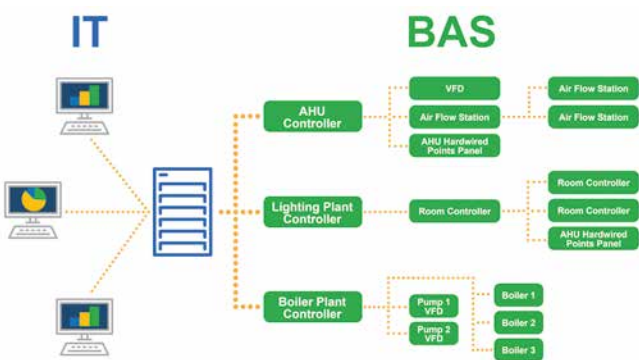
IT

BAS

AHU Controller

VFD

Air Flow Station

AHU Hardwired Points Panel

Air Flow Station

Air Flow Station

Lighting Plant Controller

Room Controller

Room Controller

Room Controller

AHU Hardwired Points Panel

Boiler Plant Controller

Pump 1 VFD

Pump 2 VFD

Boiler 1

Boiler 2

Boiler 3